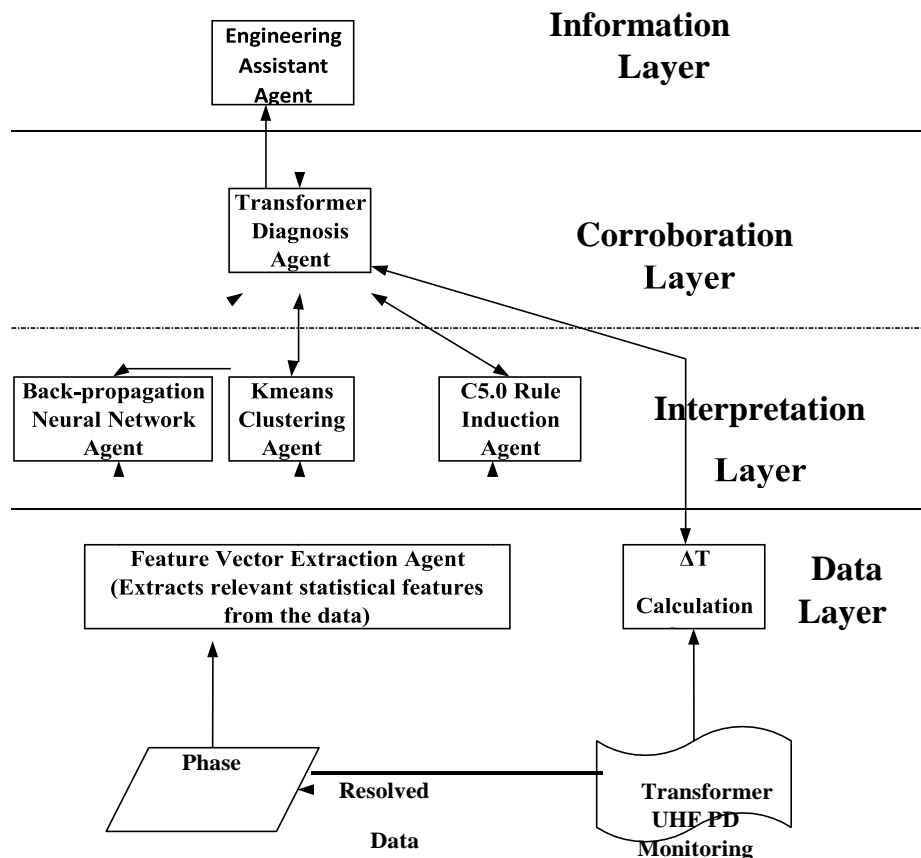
Engineering Assistant Agent

Information Layer

Transformer Diagnosis Agent

Corroboration Layer

Back-propagation Neural Network Agent

Kmeans Clustering Agent

C5.0 Rule Induction Agent

Interpretation Layer

Feature Vector Extraction Agent (Extracts relevant statistical features from the data)

$\Delta T$ Calculation

Data Layer

Phase

Resolved

Data

Transformer UHF PD Monitoring